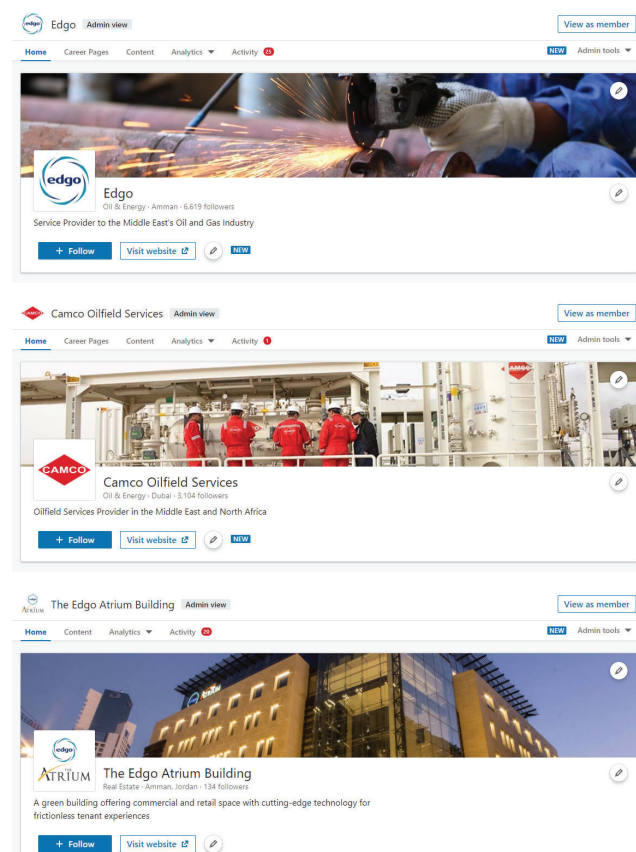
edgo Edgo Admin view

View as member

Home Career Pages Content Analytics ▼ Activity 25

NEW Admin tools ▼

edgo

Edgo
Oil & Energy · Amman · 6,619 followers

Service Provider to the Middle East's Oil and Gas Industry

+ Follow Visit website NEW

CAMCO Camco Oilfield Services Admin view

View as member

Home Career Pages Content Analytics ▼ Activity 1

NEW Admin tools ▼

CAMCO

CAMCO

Camco Oilfield Services
Oil & Energy · Dubai · 3,104 followers

Oilfield Services Provider in the Middle East and North Africa

+ Follow Visit website NEW

ATRIUM The Edgo Atrium Building Admin view

View as member

Home Content Analytics ▼ Activity 20

NEW Admin tools ▼

edgo
ATRIUM

The Edgo Atrium Building
Real Estate · Amman, Jordan · 134 followers

A green building offering commercial and retail space with cutting-edge technology for frictionless tenant experiences

+ Follow Visit website